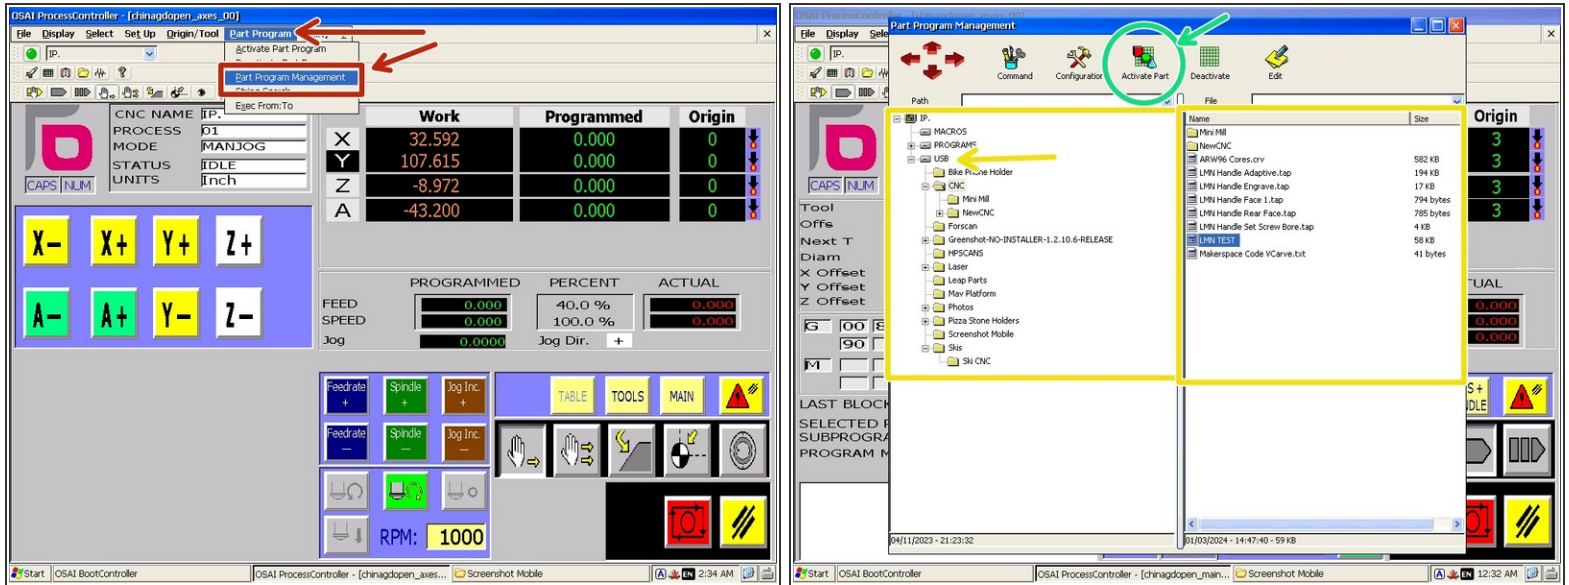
OSAI ProcessController - [chinagdopen_axes_00]

File Display Select Set Up Origin/Tool Part Program

IP.

Activate Part Program

Part Program Management

Exec From:To

CNC NAME IP.
PROCESS 01
MODE MANJOG
STATUS IDLE
UNITS Inch

CAPS NUM

| | Work | Programmed | Origin |
|---|---|---|---|
| X | 32.592 | 0.000 | 0 |
| Y | 107.615 | 0.000 | 0 |
| Z | -8.972 | 0.000 | 0 |
| A | -43.200 | 0.000 | 0 |

X- X+ Y+ Z+
A- A+ Y- Z-

| | PROGRAMMED | PERCENT | ACTUAL |
|---|---|---|---|
| FEED | 0.000 | 40.0 % | 0.000 |
| SPEED | 0.000 | 100.0 % | 0.000 |
| Jog | 0.0000 | Jog Dir. + | |

Feedrate + Spindle + Jog Inc. +
Feedrate – Spindle – Jog Inc. –

TABLE TOOLS MAIN

RPM: 1000

Start OSAI BootController OSAI ProcessController - [chinagdopen_axes... Screenshot Mobile EN 2:34 AM

OSAI ProcessController
Part Program Management

File Display Sele

IP.

Command Configuration Activate Part Deactivate Edit

Path File

IP.
MACROS
PROGRAMS
USB
Bike Phone Holder
CNC
Mini Mill
NewCNC
Forscan
Greenshot-NO-INSTALLER-1.2.10.6-RELEASE
HPSCANS
Laser
Leap Parts
Mav Platform
Photos
Pizza Stone Holders
Screenshot Mobile
Skis
Ski CNC

| Name | Size |
|---|---|
| Mini Mill | |
| NewCNC | |
| ARW96 Cores.crv | 582 KB |
| LMN Handle Adaptive.tap | 194 KB |
| LMN Handle Engrave.tap | 17 KB |
| LMN Handle Face 1.tap | 794 bytes |
| LMN Handle Rear Face.tap | 785 bytes |
| LMN Handle Set Screw Bore.tap | 4 KB |
| LMN TEST | 58 KB |
| Makerspace Code VCarve.txt | 41 bytes |

04/11/2023 - 21:23:32
01/03/2024 - 14:47:40 - 59 KB

CAPS NUM
Tool
Offs
Next T
Diam
X Offset
Y Offset
Z Offset

Origin
3
3
3
3

TUAL
0.000
0.000
0.000

G 00
90
M

LAST BLOCK
SELECTED P
SUBPROGRA
PROGRAM N

Start OSAI BootController OSAI ProcessController - [chinagdopen_main... Screenshot Mobile EN 12:32 AM